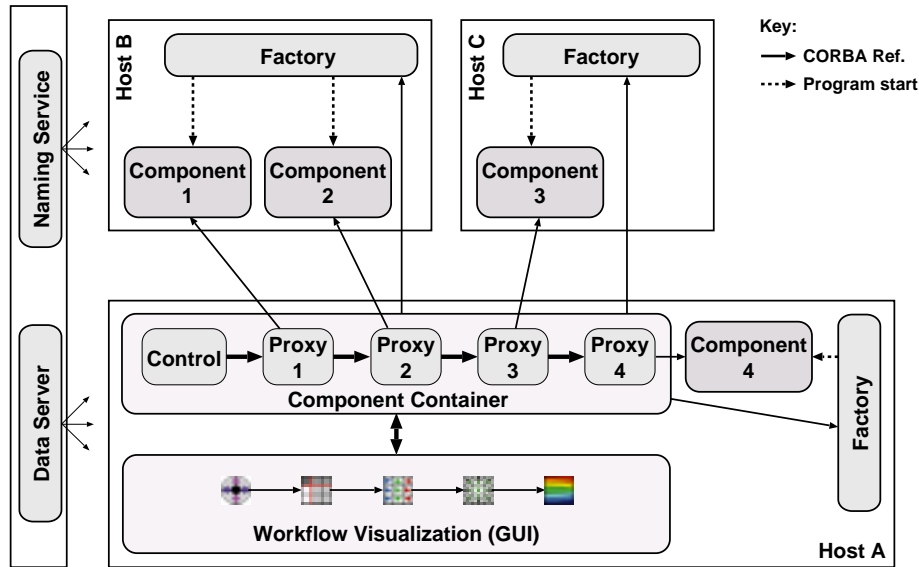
Naming Service

Data Server

Host B

Factory

Component 1

Component 2

Host C

Factory

Component 3

Key:
CORBA Ref.
Program start

Control

Proxy 1

Proxy 2

Proxy 3

Proxy 4

Component 4

Component Container

Factory

Workflow Visualization (GUI)

Host A